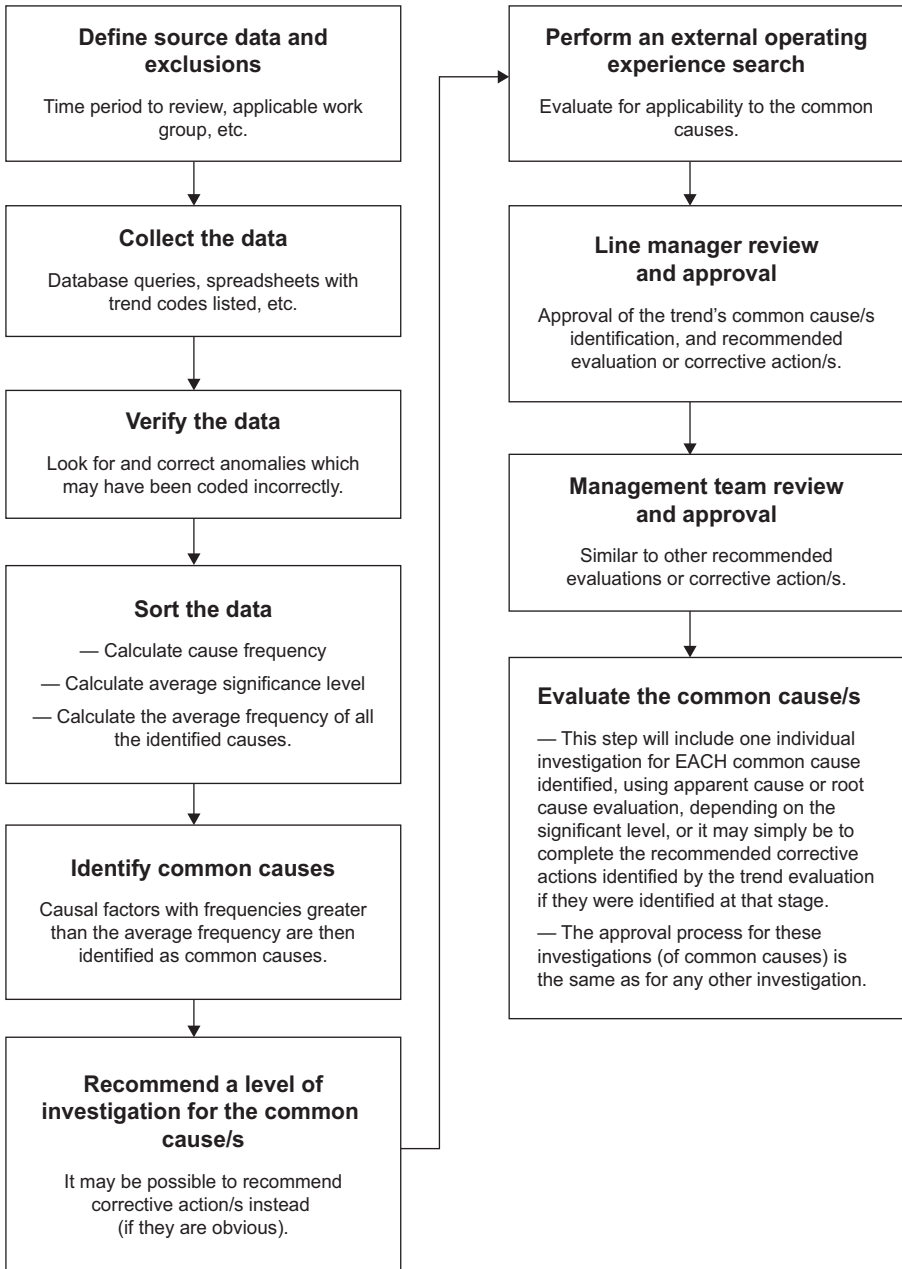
Define source data and exclusions

Time period to review, applicable work group, etc.

Collect the data

Database queries, spreadsheets with trend codes listed, etc.

Verify the data

Look for and correct anomalies which may have been coded incorrectly.

Sort the data

— Calculate cause frequency

— Calculate average significance level

— Calculate the average frequency of all the identified causes.

Identify common causes

Causal factors with frequencies greater than the average frequency are then identified as common causes.

Recommend a level of investigation for the common cause/s

It may be possible to recommend corrective action/s instead (if they are obvious).

Perform an external operating experience search

Evaluate for applicability to the common causes.

Line manager review and approval

Approval of the trend's common cause/s identification, and recommended evaluation or corrective action/s.

Management team review and approval

Similar to other recommended evaluations or corrective action/s.

Evaluate the common cause/s

— This step will include one individual investigation for EACH common cause identified, using apparent cause or root cause evaluation, depending on the significant level, or it may simply be to complete the recommended corrective actions identified by the trend evaluation if they were identified at that stage.

— The approval process for these investigations (of common causes) is the same as for any other investigation.